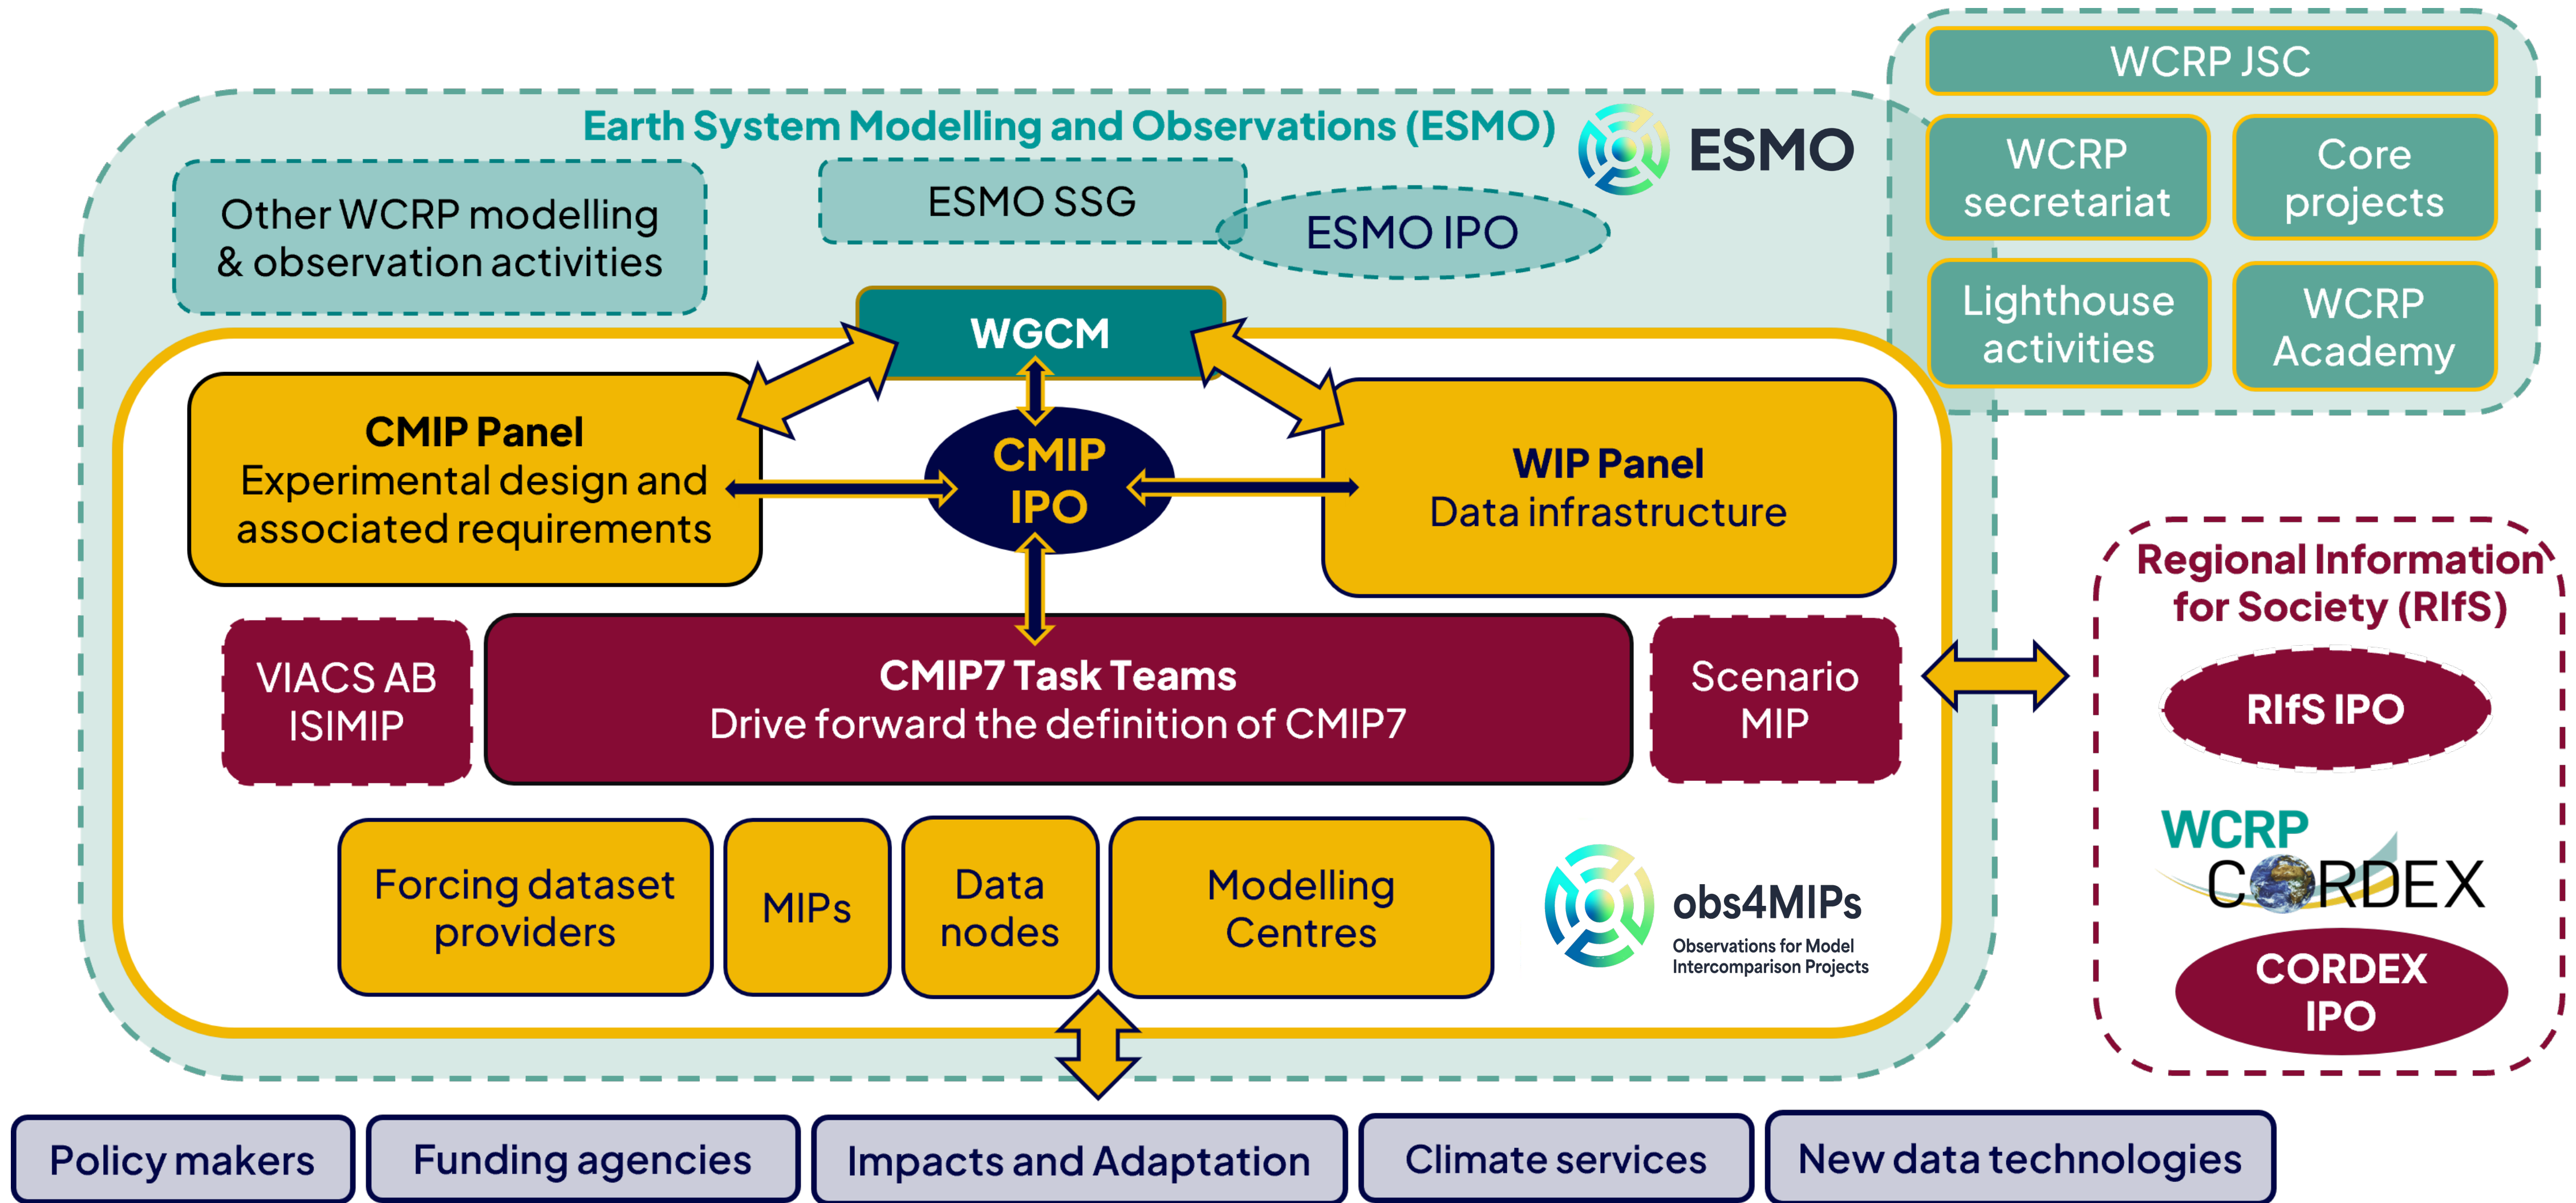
WCRP JSC

WCRP secretariat

Core projects

Lighthouse activities

WCRP Academy

Earth System Modelling and Observations (ESMO)

ESMO

Other WCRP modelling & observation activities

ESMO SSG

ESMO IPO

WGCM

CMIP Panel
Experimental design and associated requirements

CMIP IPO

WIP Panel
Data infrastructure

VIACS AB ISIMIP

CMIP7 Task Teams
Drive forward the definition of CMIP7

Scenario MIP

Forcing dataset providers

MIPs

Data nodes

Modelling Centres

obs4MIPs
Observations for Model Intercomparison Projects

Regional Information for Society (RIfS)

RIfS IPO

WCRP CORDEX

CORDEX IPO

Policy makers

Funding agencies

Impacts and Adaptation

Climate services

New data technologies